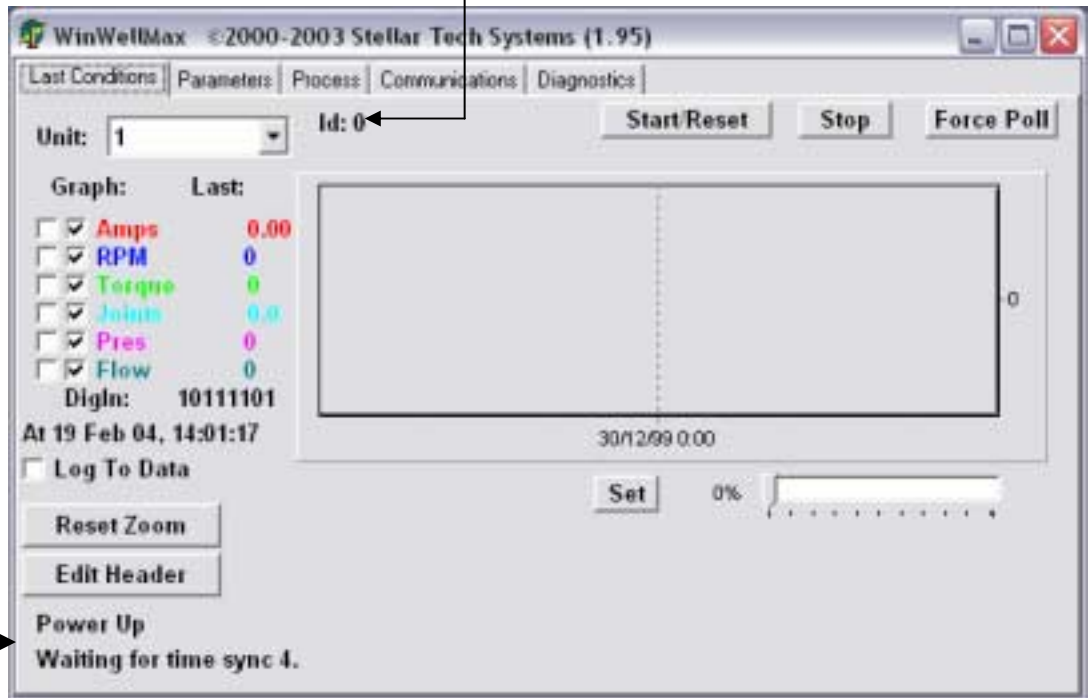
WinWellMax ©2000-2003 Stellar Tech Systems (1.95)

Last Conditions | Parameters | Process | Communications | Diagnostics

Unit: 1

Id: 0

Start/Reset

Stop

Force Poll

Graph: Last:

Amps 0.00

RPM 0

Torque 0

Joints 0.0

Pres 0

Flow 0

DigIn: 10111101

At 19 Feb 04, 14:01:17

Log To Data

0

30/12/99 0:00

Set

0%

Reset Zoom

Edit Header

Power Up

Waiting for time sync 4.